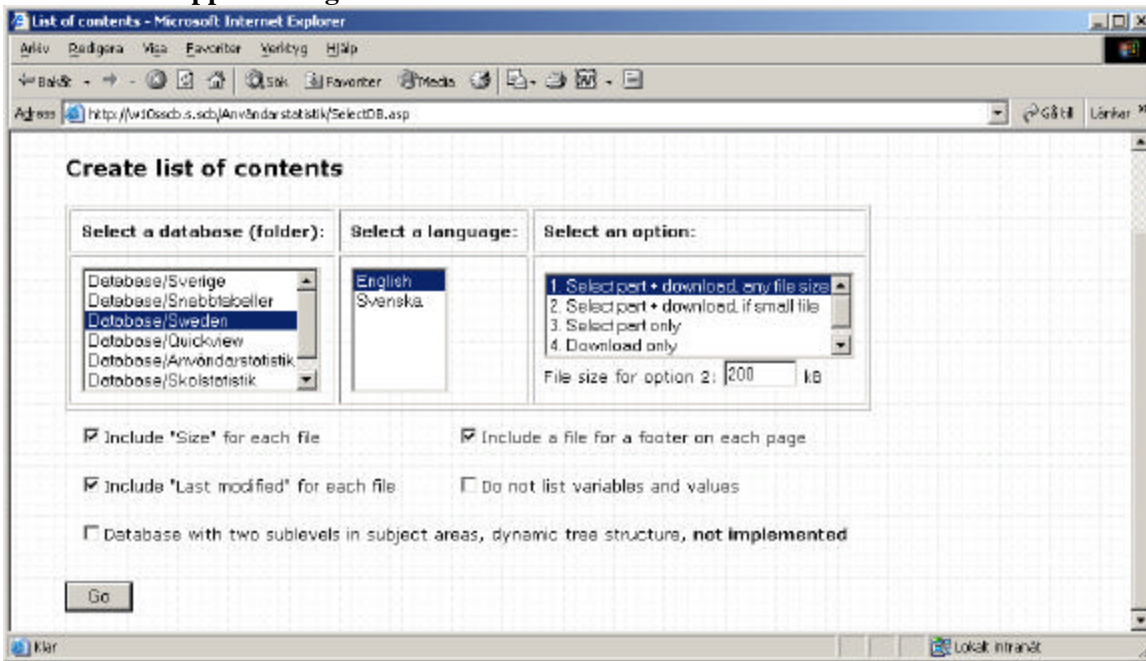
List of contents - Microsoft Internet Explorer

Arkiv Redigera Visa Favoriter Verktyg Hjälp

Bakåt Sök Favoriter Media

Adress http://w10sscb.s.scb/Användarstatistik/SelectDB.asp Gå till Länkar

Create list of contents

| Select a database (folder): | Select a language: | Select an option: |
|---|---|---|
| Database/Sverige<br>Database/Snabbtabeller<br>Database/Sweden<br>Database/Quickview<br>Database/Användarstatistik<br>Database/Skolstatistik | English<br>Svenska | 1. Select part + download, any file size<br>2. Select part + download, if small file<br>3. Select part only<br>4. Download only<br>File size for option 2: 200 kB |

☑ Include "Size" for each file

☑ Include a file for a footer on each page

☑ Include "Last modified" for each file

☐ Do not list variables and values

☐ Database with two sublevels in subject areas, dynamic tree structure, **not implemented**

Go

Klar

Lokalt intranät